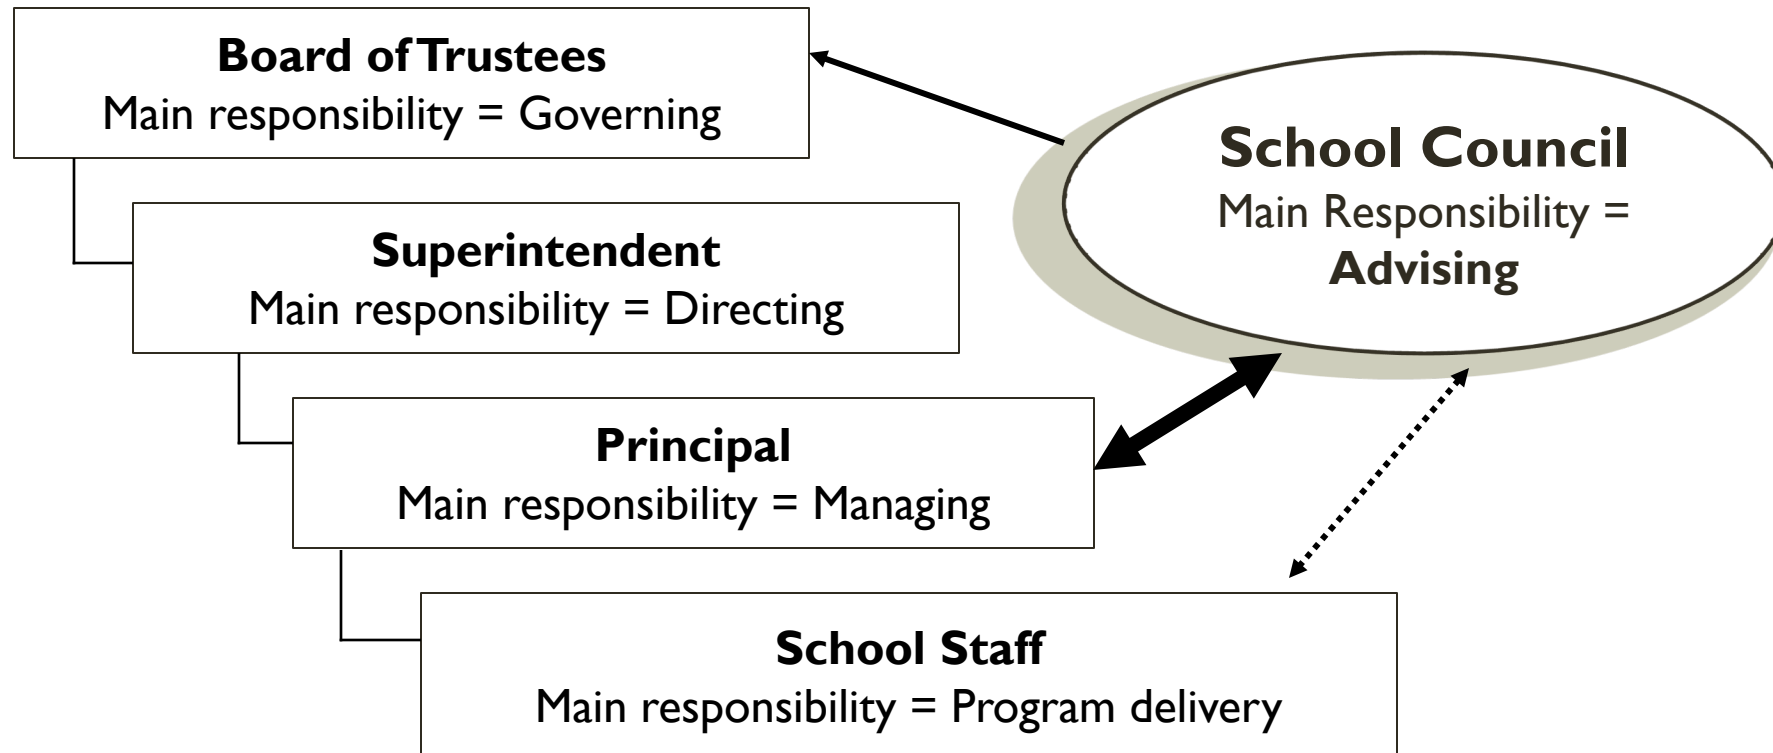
Board of Trustees
Main responsibility = Governing

School Council
Main Responsibility = Advising

Superintendent
Main responsibility = Directing

Principal
Main responsibility = Managing

School Staff
Main responsibility = Program delivery